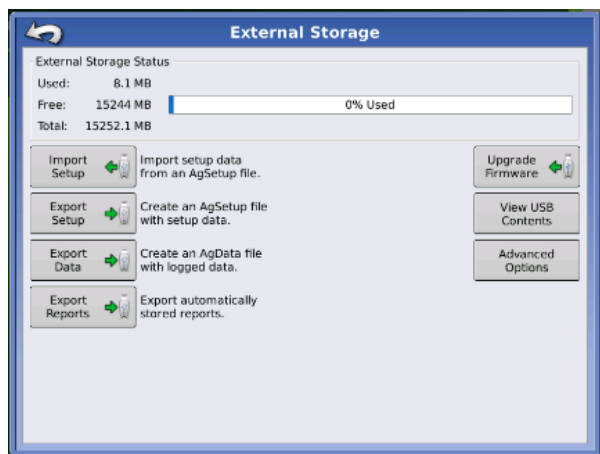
External Storage

External Storage Status

Used: 8.1 MB

Free: 15244 MB

0% Used

Total: 15252.1 MB

Import Setup

Import setup data from an AgSetup file.

Export Setup

Create an AgSetup file with setup data.

Export Data

Create an AgData file with logged data.

Export Reports

Export automatically stored reports.

Upgrade Firmware

View USB Contents

Advanced Options